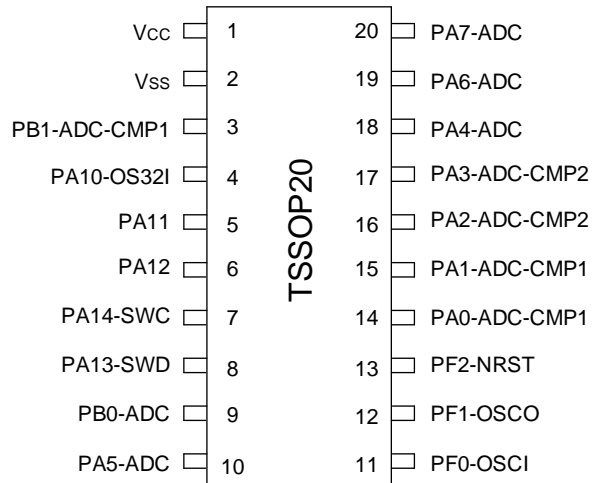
Vcc 1
Vss 2
PB1-ADC-CMP1 3
PA10-OS32I 4
PA11 5
PA12 6
PA14-SWC 7
PA13-SWD 8
PB0-ADC 9
PA5-ADC 10

TSSOP20

20 PA7-ADC
19 PA6-ADC
18 PA4-ADC
17 PA3-ADC-CMP2
16 PA2-ADC-CMP2
15 PA1-ADC-CMP1
14 PA0-ADC-CMP1
13 PF2-NRST
12 PF1-OSCO
11 PF0-OSCI